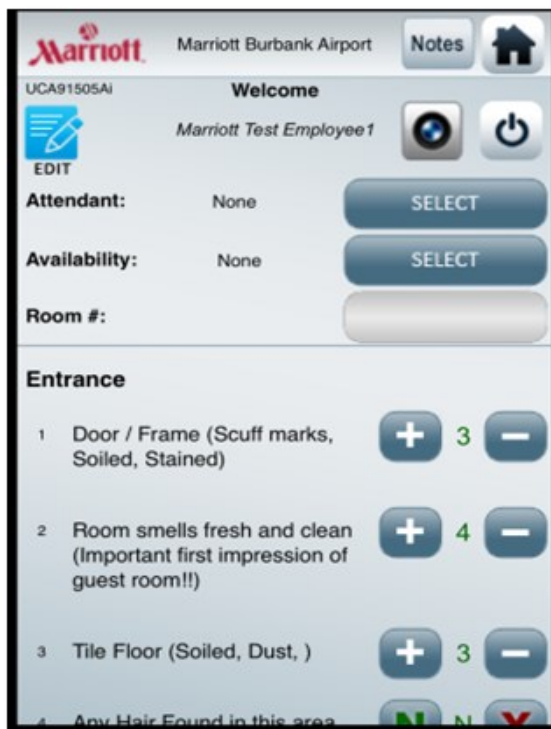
Marriott Marriott Burbank Airport Notes

UCA91505Ai Welcome

EDIT Marriott Test Employee1

Attendant: None SELECT

Availability: None SELECT

Room #:

Entrance

1 Door / Frame (Scuff marks, Soiled, Stained) 3

2 Room smells fresh and clean (Important first impression of guest room!!) 4

3 Tile Floor (Soiled, Dust, ) 3

4 Any Hair Found in this area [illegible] N